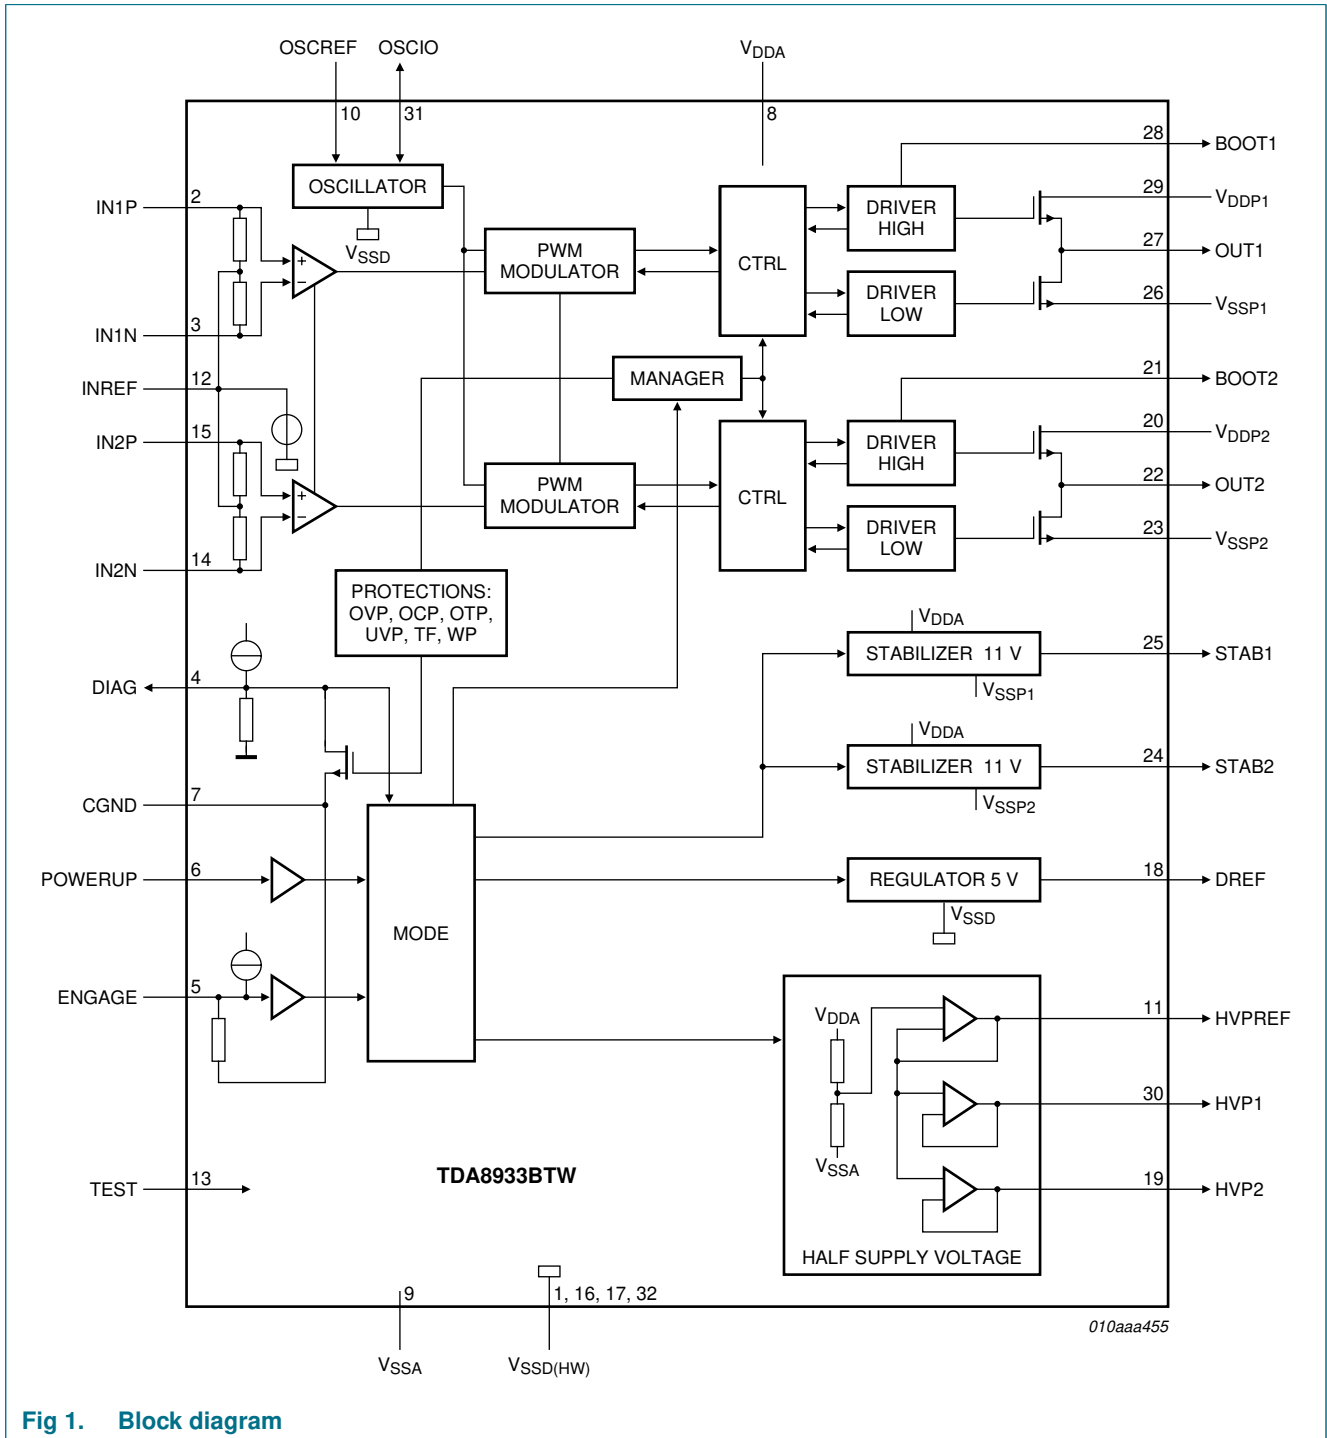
OSCREF OSCIO
$V_{DDA}$
10 31 8
OSCILLATOR
$V_{SSD}$
PWM MODULATOR
CTRL
DRIVER HIGH
DRIVER LOW
28 BOOT1
29 $V_{DDP1}$
27 OUT1
26 $V_{SSP1}$
IN1P 2
IN1N 3
INREF 12
IN2P 15
IN2N 14
MANAGER
21 BOOT2
20 $V_{DDP2}$
22 OUT2
23 $V_{SSP2}$
PWM MODULATOR
CTRL
DRIVER HIGH
DRIVER LOW
PROTECTIONS: OVP, OCP, OTP, UVP, TF, WP
DIAG 4
CGND 7
POWERUP 6
ENGAGE 5
TEST 13
MODE
$V_{DDA}$
STABILIZER 11 V
$V_{SSP1}$
25 STAB1
$V_{DDA}$
STABILIZER 11 V
$V_{SSP2}$
24 STAB2
REGULATOR 5 V
$V_{SSD}$
18 DREF
$V_{DDA}$
$V_{SSA}$
11 HVPREF
30 HVP1
19 HVP2
HALF SUPPLY VOLTAGE
TDA8933BTW
9
1, 16, 17, 32
$V_{SSA}$ $V_{SSD(HW)}$
010aaa455
Fig 1. Block diagram